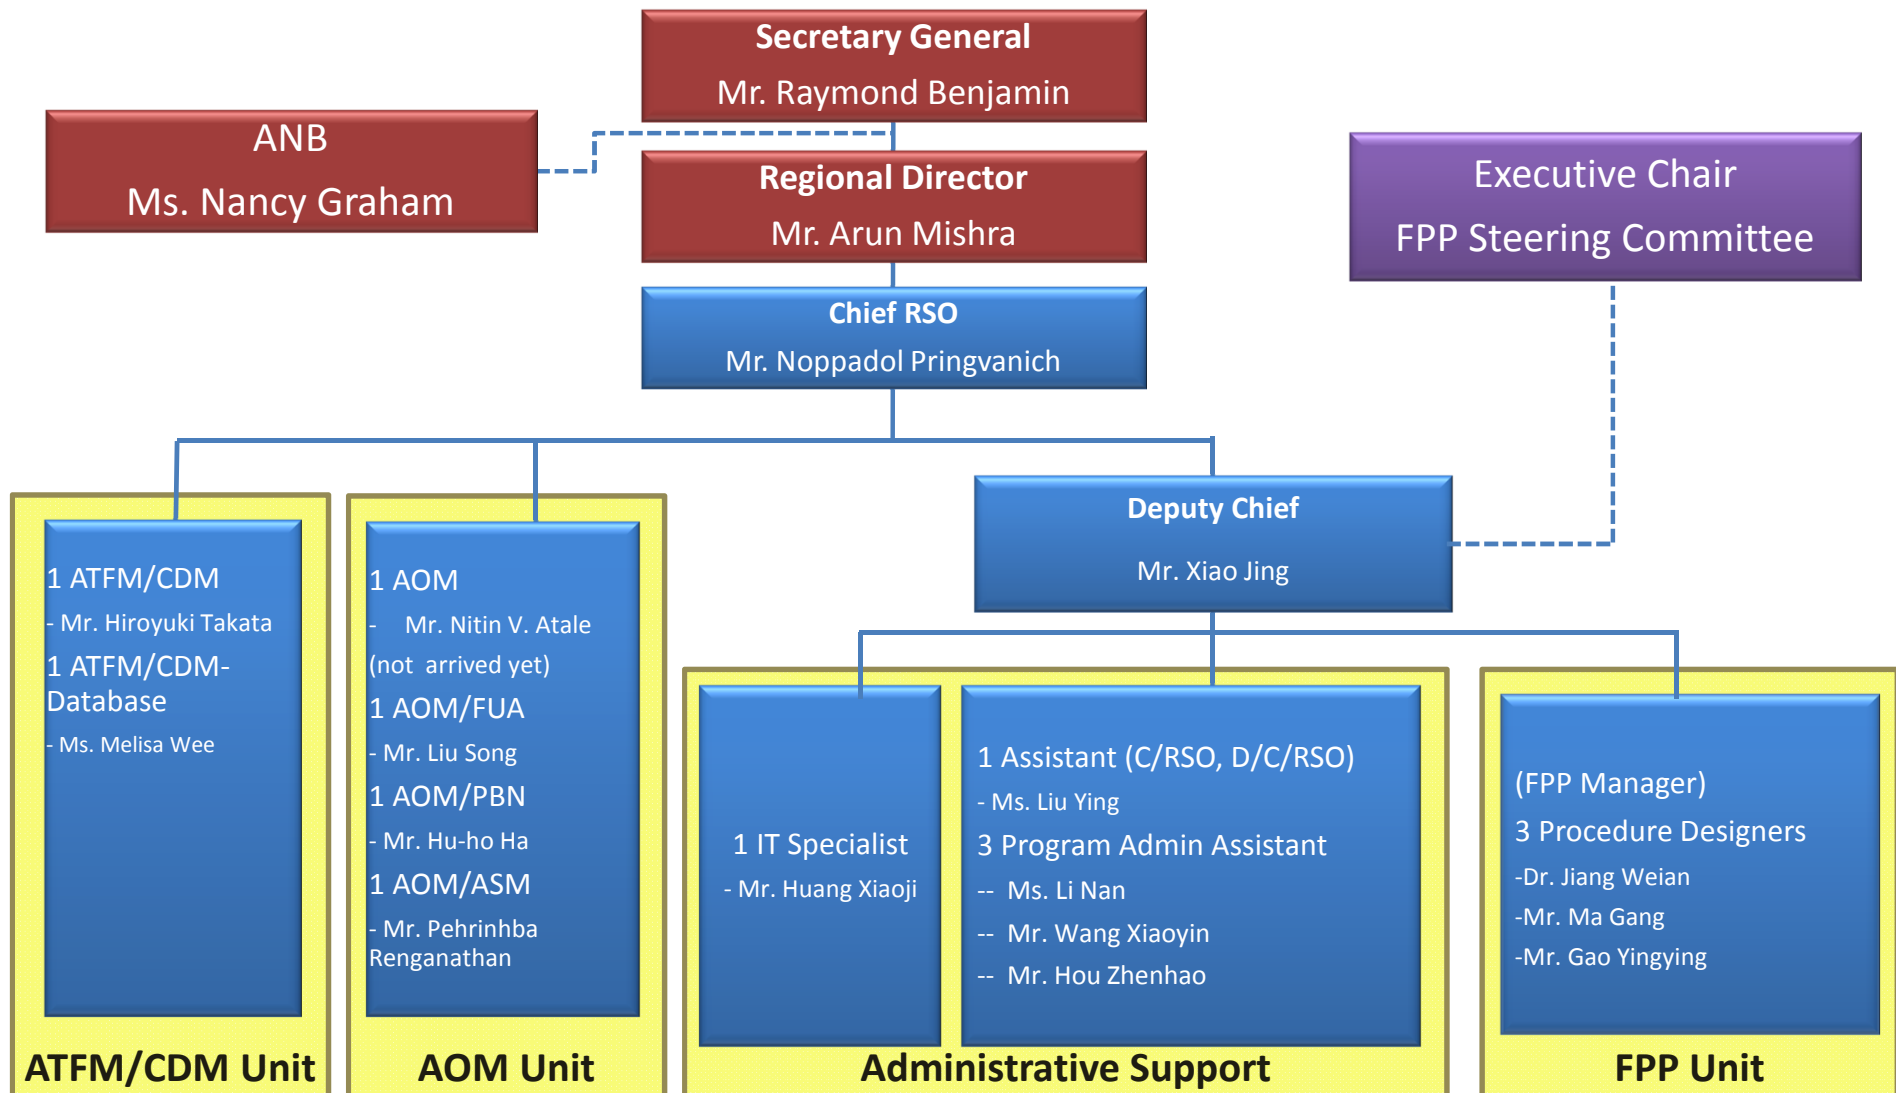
Secretary General
Mr. Raymond Benjamin

ANB
Ms. Nancy Graham

Regional Director
Mr. Arun Mishra

Executive Chair
FPP Steering Committee

Chief RSO
Mr. Noppadol Pringvanich

Deputy Chief
Mr. Xiao Jing

1 ATFM/CDM
- Mr. Hiroyuki Takata
1 ATFM/CDM-Database
- Ms. Melisa Wee

1 AOM
- Mr. Nitin V. Atale (not arrived yet)
1 AOM/FUA
- Mr. Liu Song
1 AOM/PBN
- Mr. Hu-ho Ha
1 AOM/ASM
- Mr. Pehrinhba Renganathan

1 IT Specialist
- Mr. Huang Xiaoji

1 Assistant (C/RSO, D/C/RSO)
- Ms. Liu Ying
3 Program Admin Assistant
-- Ms. Li Nan
-- Mr. Wang Xiaoyin
-- Mr. Hou Zhenhao

(FPP Manager)
3 Procedure Designers
-Dr. Jiang Weian
-Mr. Ma Gang
-Mr. Gao Yingying

ATFM/CDM Unit

AOM Unit

Administrative Support

FPP Unit